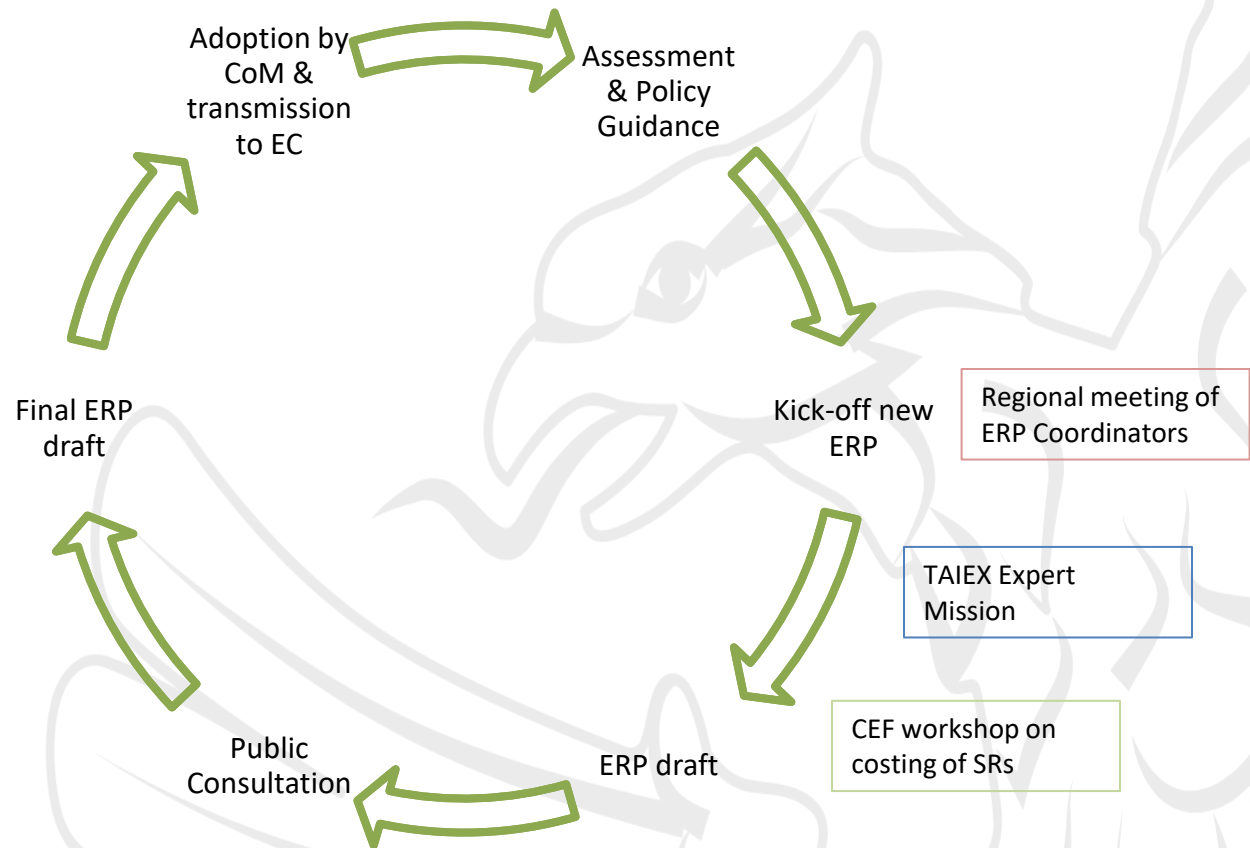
Adoption by CoM & transmission to EC

Assessment & Policy Guidance

Kick-off new ERP

Regional meeting of ERP Coordinators

TAIEX Expert Mission

CEF workshop on costing of SRs

ERP draft

Public Consultation

Final ERP draft